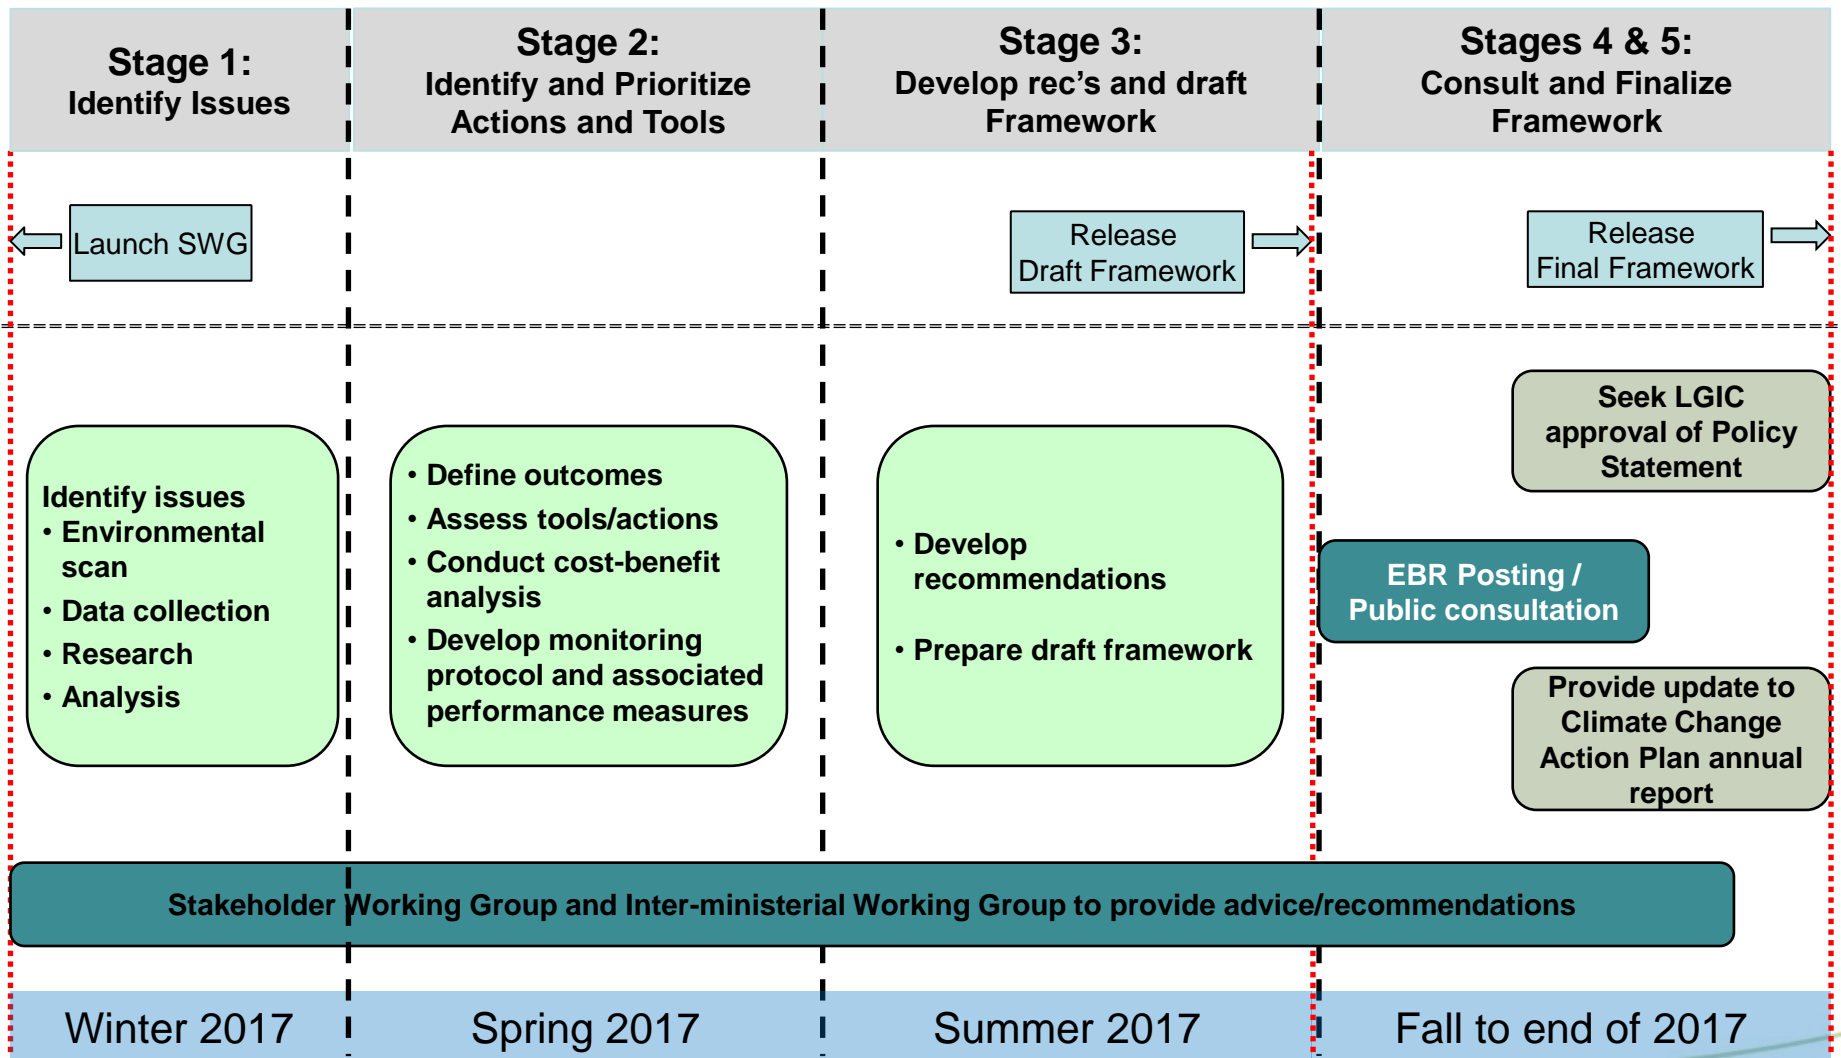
Stage 1:
Identify Issues

Stage 2:
Identify and Prioritize Actions and Tools

Stage 3:
Develop rec's and draft Framework

Stages 4 & 5:
Consult and Finalize Framework

Launch SWG

Release Draft Framework

Release Final Framework

Identify issues
• Environmental scan
• Data collection
• Research
• Analysis

• Define outcomes
• Assess tools/actions
• Conduct cost-benefit analysis
• Develop monitoring protocol and associated performance measures

• Develop recommendations
• Prepare draft framework

Seek LGIC approval of Policy Statement

EBR Posting / Public consultation

Provide update to Climate Change Action Plan annual report

Stakeholder Working Group and Inter-ministerial Working Group to provide advice/recommendations

Winter 2017

Spring 2017

Summer 2017

Fall to end of 2017